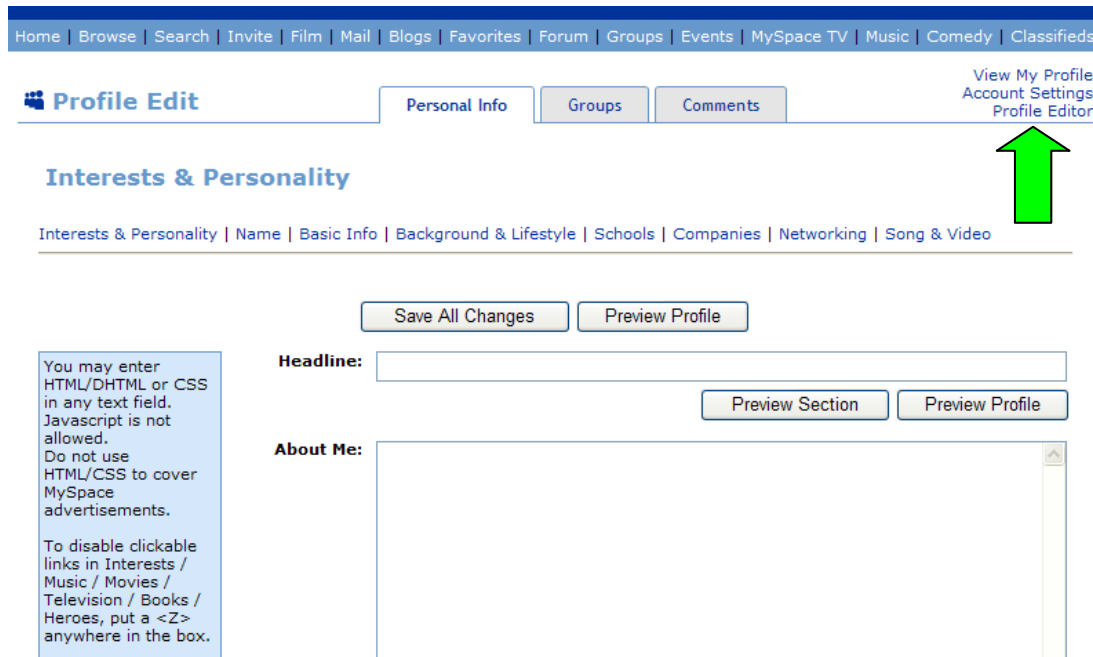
Home | Browse | Search | Invite | Film | Mail | Blogs | Favorites | Forum | Groups | Events | MySpace TV | Music | Comedy | Classifieds

Profile Edit

Personal Info

Groups

Comments

View My Profile
Account Settings
Profile Editor

Interests & Personality

Interests & Personality | Name | Basic Info | Background & Lifestyle | Schools | Companies | Networking | Song & Video

Save All Changes

Preview Profile

You may enter HTML/DHTML or CSS in any text field. Javascript is not allowed.
Do not use HTML/CSS to cover MySpace advertisements.

To disable clickable links in Interests / Music / Movies / Television / Books / Heroes, put a <Z> anywhere in the box.

Headline:

Preview Section

Preview Profile

About Me: